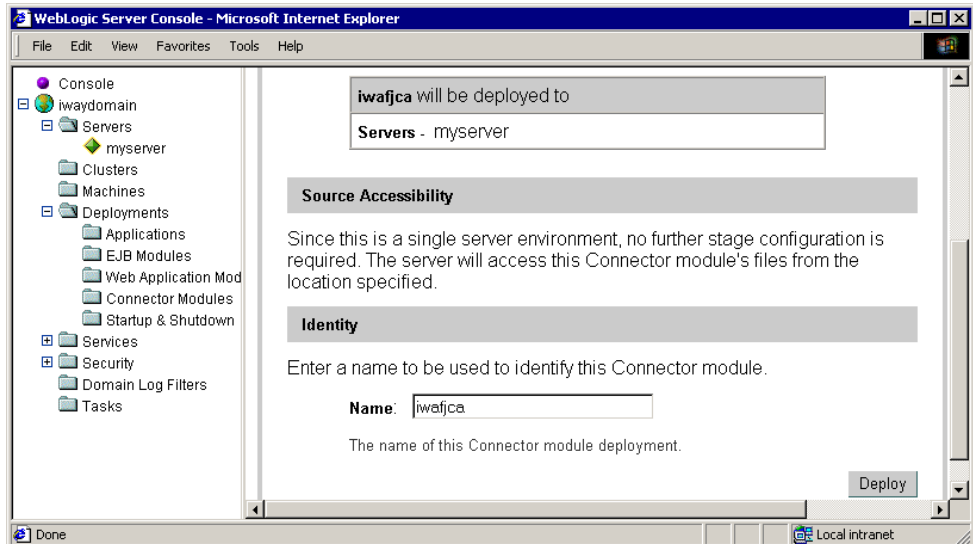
WebLogic Server Console - Microsoft Internet Explorer

File Edit View Favorites Tools Help

Console
iwaydomain
Servers
myserver
Clusters
Machines
Deployments
Applications
EJB Modules
Web Application Mod
Connector Modules
Startup & Shutdown
Services
Security
Domain Log Filters
Tasks

| iwafjca will be deployed to |
|---|
| Servers - myserver |

Source Accessibility

Since this is a single server environment, no further stage configuration is required. The server will access this Connector module's files from the location specified.

Identity

Enter a name to be used to identify this Connector module.

Name: iwafjca

The name of this Connector module deployment.

Deploy

Done

Local intranet